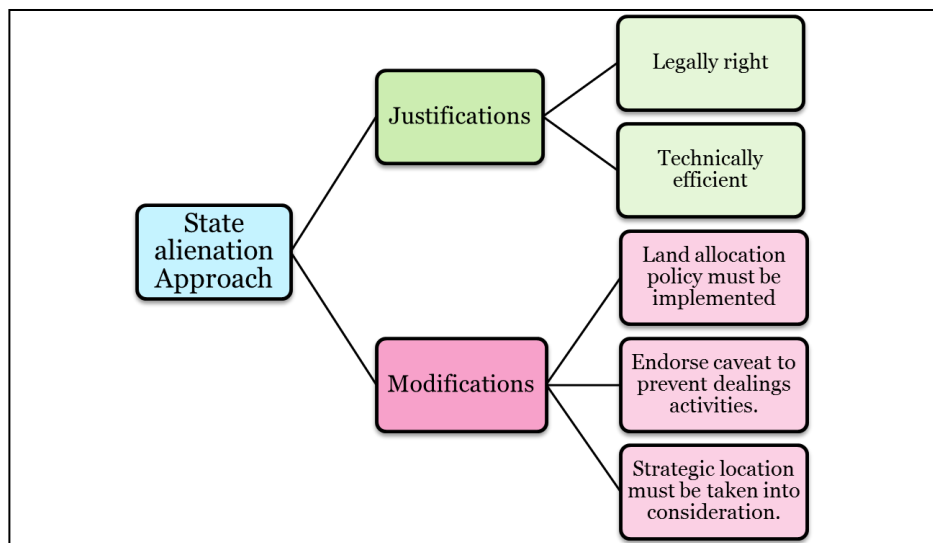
State alienation Approach

Justifications

Legally right

Technically efficient

Modifications

Land allocation policy must be implemented

Endorse caveat to prevent dealings activities.

Strategic location must be taken into consideration.